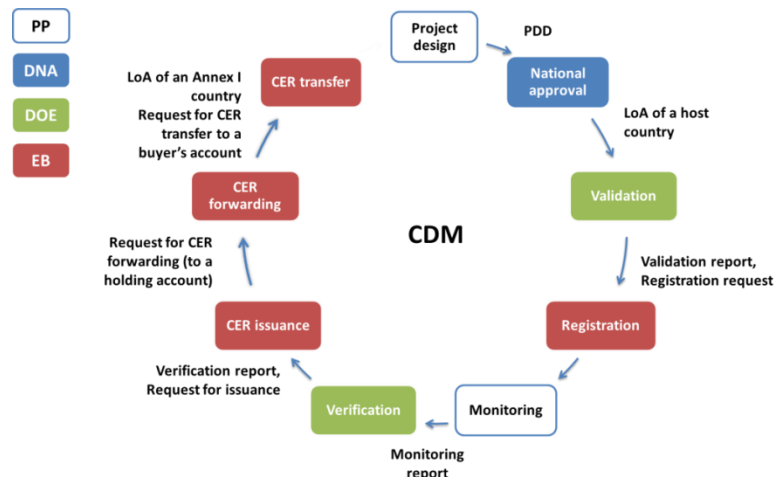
PP

DNA

DOE

EB

Project design

PDD

National approval

LoA of a host country

Validation

Validation report, Registration request

Registration

Monitoring

Monitoring report

Verification

Verification report, Request for issuance

CER issuance

Request for CER forwarding (to a holding account)

CER forwarding

LoA of an Annex I country Request for CER transfer to a buyer's account

CER transfer

CDM